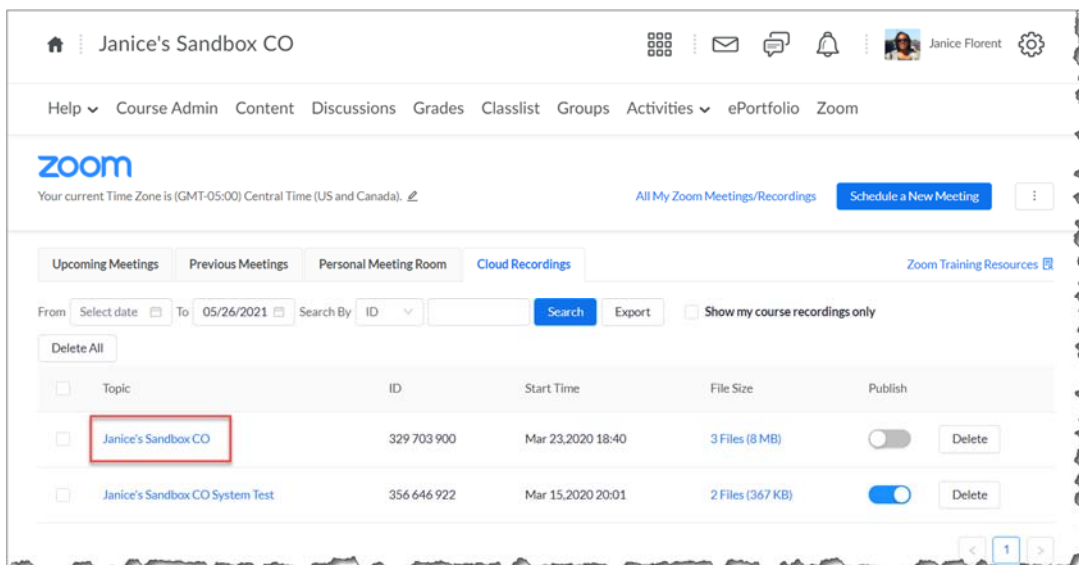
Janice's Sandbox CO

Janice Florent

Help Course Admin Content Discussions Grades Classlist Groups Activities ePortfolio Zoom

zoom

Your current Time Zone is (GMT-05:00) Central Time (US and Canada).

All My Zoom Meetings/Recordings

Schedule a New Meeting

Upcoming Meetings Previous Meetings Personal Meeting Room Cloud Recordings

Zoom Training Resources

From Select date To 05/26/2021 Search By ID Search Export Show my course recordings only

Delete All

| | Topic | ID | Start Time | File Size | Publish | |
|---|---|---|---|---|---|---|
| | Janice's Sandbox CO | 329 703 900 | Mar 23,2020 18:40 | 3 Files (8 MB) | | Delete |
| | Janice's Sandbox CO System Test | 356 646 922 | Mar 15,2020 20:01 | 2 Files (367 KB) | | Delete |

1